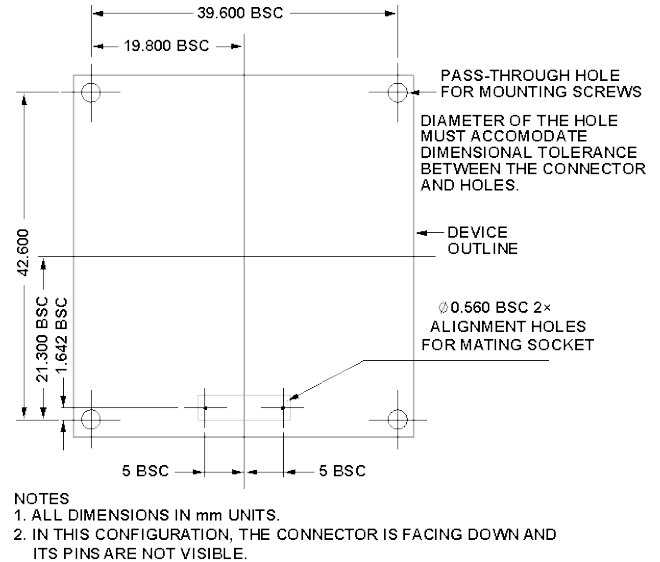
39.600 BSC

19.800 BSC

PASS-THROUGH HOLE FOR MOUNTING SCREWS

DIAMETER OF THE HOLE MUST ACCOMODATE DIMENSIONAL TOLERANCE BETWEEN THE CONNECTOR AND HOLES.

DEVICE OUTLINE

42.600

21.300 BSC

1.642 BSC

∅0.560 BSC 2×
ALIGNMENT HOLES FOR MATING SOCKET

5 BSC

5 BSC

NOTES
1. ALL DIMENSIONS IN mm UNITS.
2. IN THIS CONFIGURATION, THE CONNECTOR IS FACING DOWN AND ITS PINS ARE NOT VISIBLE.